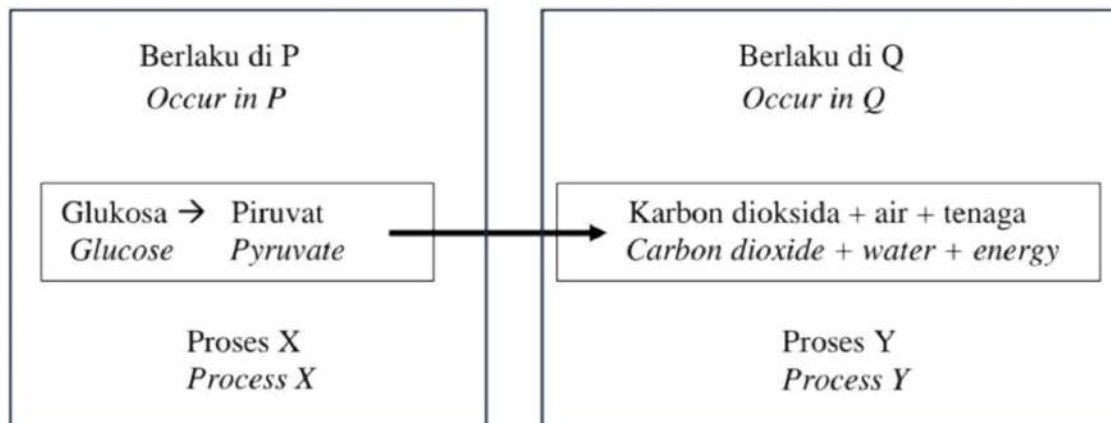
Berlaku di P
*Occur in P*

Glukosa → Piruvat
*Glucose Pyruvate*

Proses X
*Process X*

Berlaku di Q
*Occur in Q*

Karbon dioksida + air + tenaga
*Carbon dioxide + water + energy*

Proses Y
*Process Y*